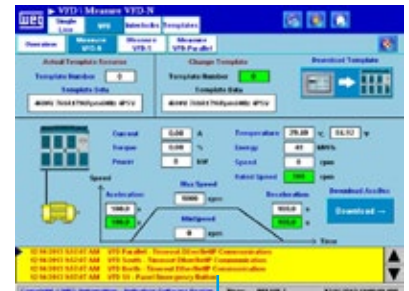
WEG ▶ VFD \ Measure VFD-N

Single Line | VFD | Interlocks | Templates

Overview | Measure VFD-N | Measure VFD-1 | Measure VFD Parallel

Actual Template Resume
Template Number 0
Template Data
460HV 750/1750(pos)MG 4P5V

Change Template
Template Number 0
Template Data
460HV 750/1750(pos)MG 4P5V

Download Template

Current 0.00 A
Torque 0.00 %
Power 0 kW

Temperature 25.00 °C 56.52 °F
Energy 41 kWh
Speed 0 rpm
Rated Speed 100 rpm

Speed
Acceleration
100.0 s
100.0 s

Max Speed
5000 rpm

Minspeed
0 rpm

Deceleration
100.0 s
100.0 s

Time

Download Arrifes
Download →

12/10/2013 6:53:47 AM VFD Parallel - Timeout ON-OFF Communication
12/10/2013 6:53:47 AM VFD South - Timeout ON-OFF Communication
12/10/2013 6:53:47 AM VFD North - Timeout ON-OFF Communication
12/10/2013 6:53:47 AM VFD 10 - Panel Emergency Button